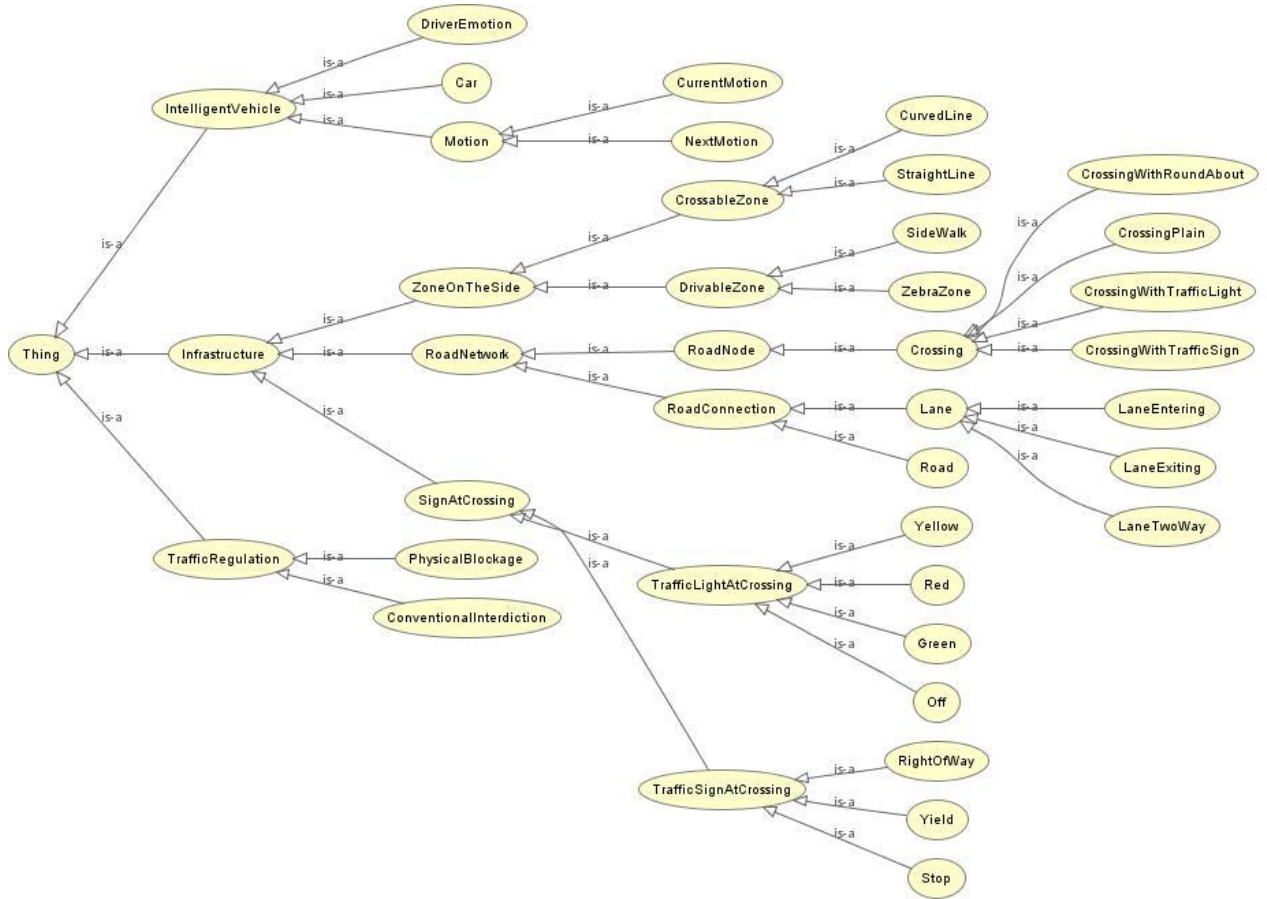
DriverEmotion
is-a
Car
is-a
IntelligentVehicle
is-a
CurrentMotion
is-a
Motion
is-a
NextMotion
CurvedLine
is-a
CrossableZone
is-a
StraightLine
CrossingWithRoundAbout
is-a
is-a
is-a
SideWalk
CrossingPlain
is-a
is-a
ZoneOnTheSide
is-a
DrivableZone
is-a
ZebraZone
CrossingWithTrafficLight
is-a
is-a
Thing
is-a
Infrastructure
is-a
RoadNetwork
is-a
RoadNode
is-a
Crossing
is-a
CrossingWithTrafficSign
is-a
is-a
is-a
RoadConnection
is-a
Lane
is-a
LaneEntering
is-a
is-a
is-a
Road
LaneExiting
is-a
SignAtCrossing
LaneTwoWay
is-a
is-a
Yellow
is-a
TrafficRegulation
is-a
PhysicalBlockage
is-a
TrafficLightAtCrossing
is-a
Red
is-a
ConventionalInterdiction
is-a
Green
is-a
Off
RightOfWay
is-a
TrafficSignAtCrossing
is-a
Yield
is-a
Stop